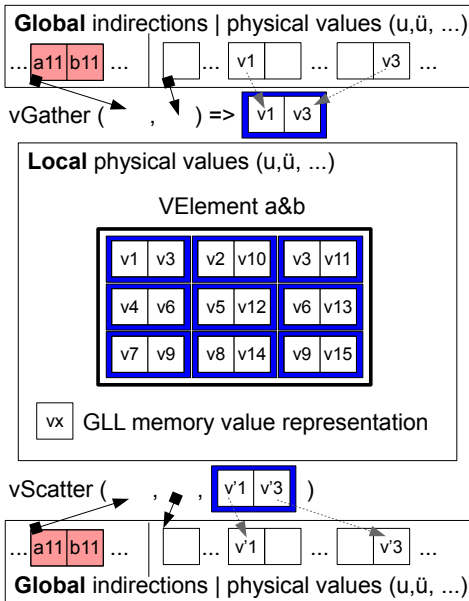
**Global** indirections | physical values (u,ü, ...)

... a11 b11 ... | ... v1 ... v3 ...

vGather ( , ) => v1 v3

**Local** physical values (u,ü, ...)

VElement a&b

| v1 | v3 | v2 | v10 | v3 | v11 |
|---|---|---|---|---|---|
| v4 | v6 | v5 | v12 | v6 | v13 |
| v7 | v9 | v8 | v14 | v9 | v15 |

vx GLL memory value representation

vScatter ( , , v'1 v'3 )

... a11 b11 ... | ... v'1 ... v'3 ...

**Global** indirections | physical values (u,ü, ...)